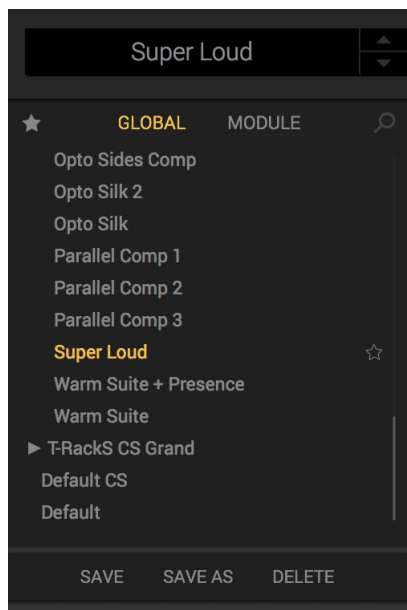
Super Loud

GLOBAL MODULE

Opto Sides Comp
Opto Silk 2
Opto Silk
Parallel Comp 1
Parallel Comp 2
Parallel Comp 3
Super Loud
Warm Suite + Presence
Warm Suite
▶ T-RackS CS Grand
Default CS
Default

SAVE SAVE AS DELETE